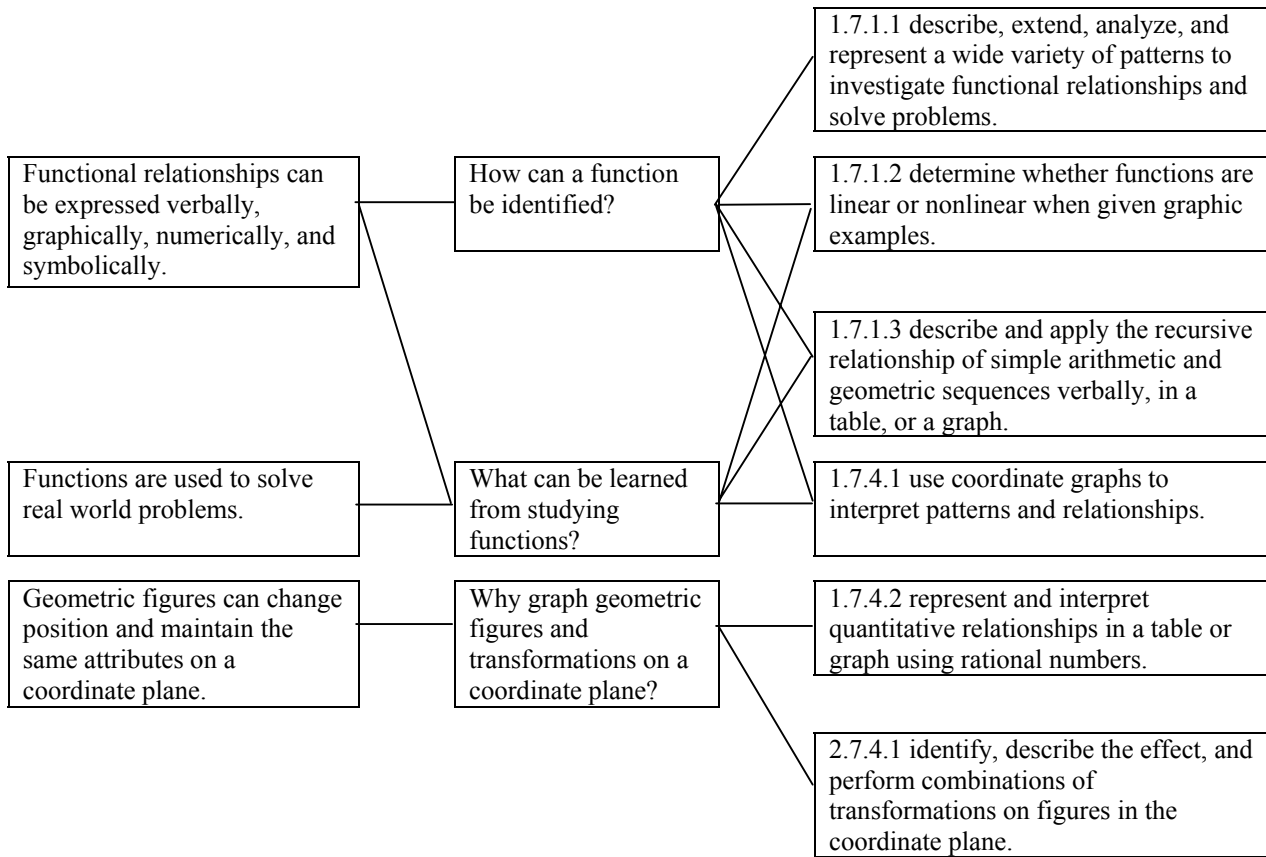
Functional relationships can be expressed verbally, graphically, numerically, and symbolically.

Functions are used to solve real world problems.

Geometric figures can change position and maintain the same attributes on a coordinate plane.

How can a function be identified?

What can be learned from studying functions?

Why graph geometric figures and transformations on a coordinate plane?

1.7.1.1 describe, extend, analyze, and represent a wide variety of patterns to investigate functional relationships and solve problems.

1.7.1.2 determine whether functions are linear or nonlinear when given graphic examples.

1.7.1.3 describe and apply the recursive relationship of simple arithmetic and geometric sequences verbally, in a table, or a graph.

1.7.4.1 use coordinate graphs to interpret patterns and relationships.

1.7.4.2 represent and interpret quantitative relationships in a table or graph using rational numbers.

2.7.4.1 identify, describe the effect, and perform combinations of transformations on figures in the coordinate plane.